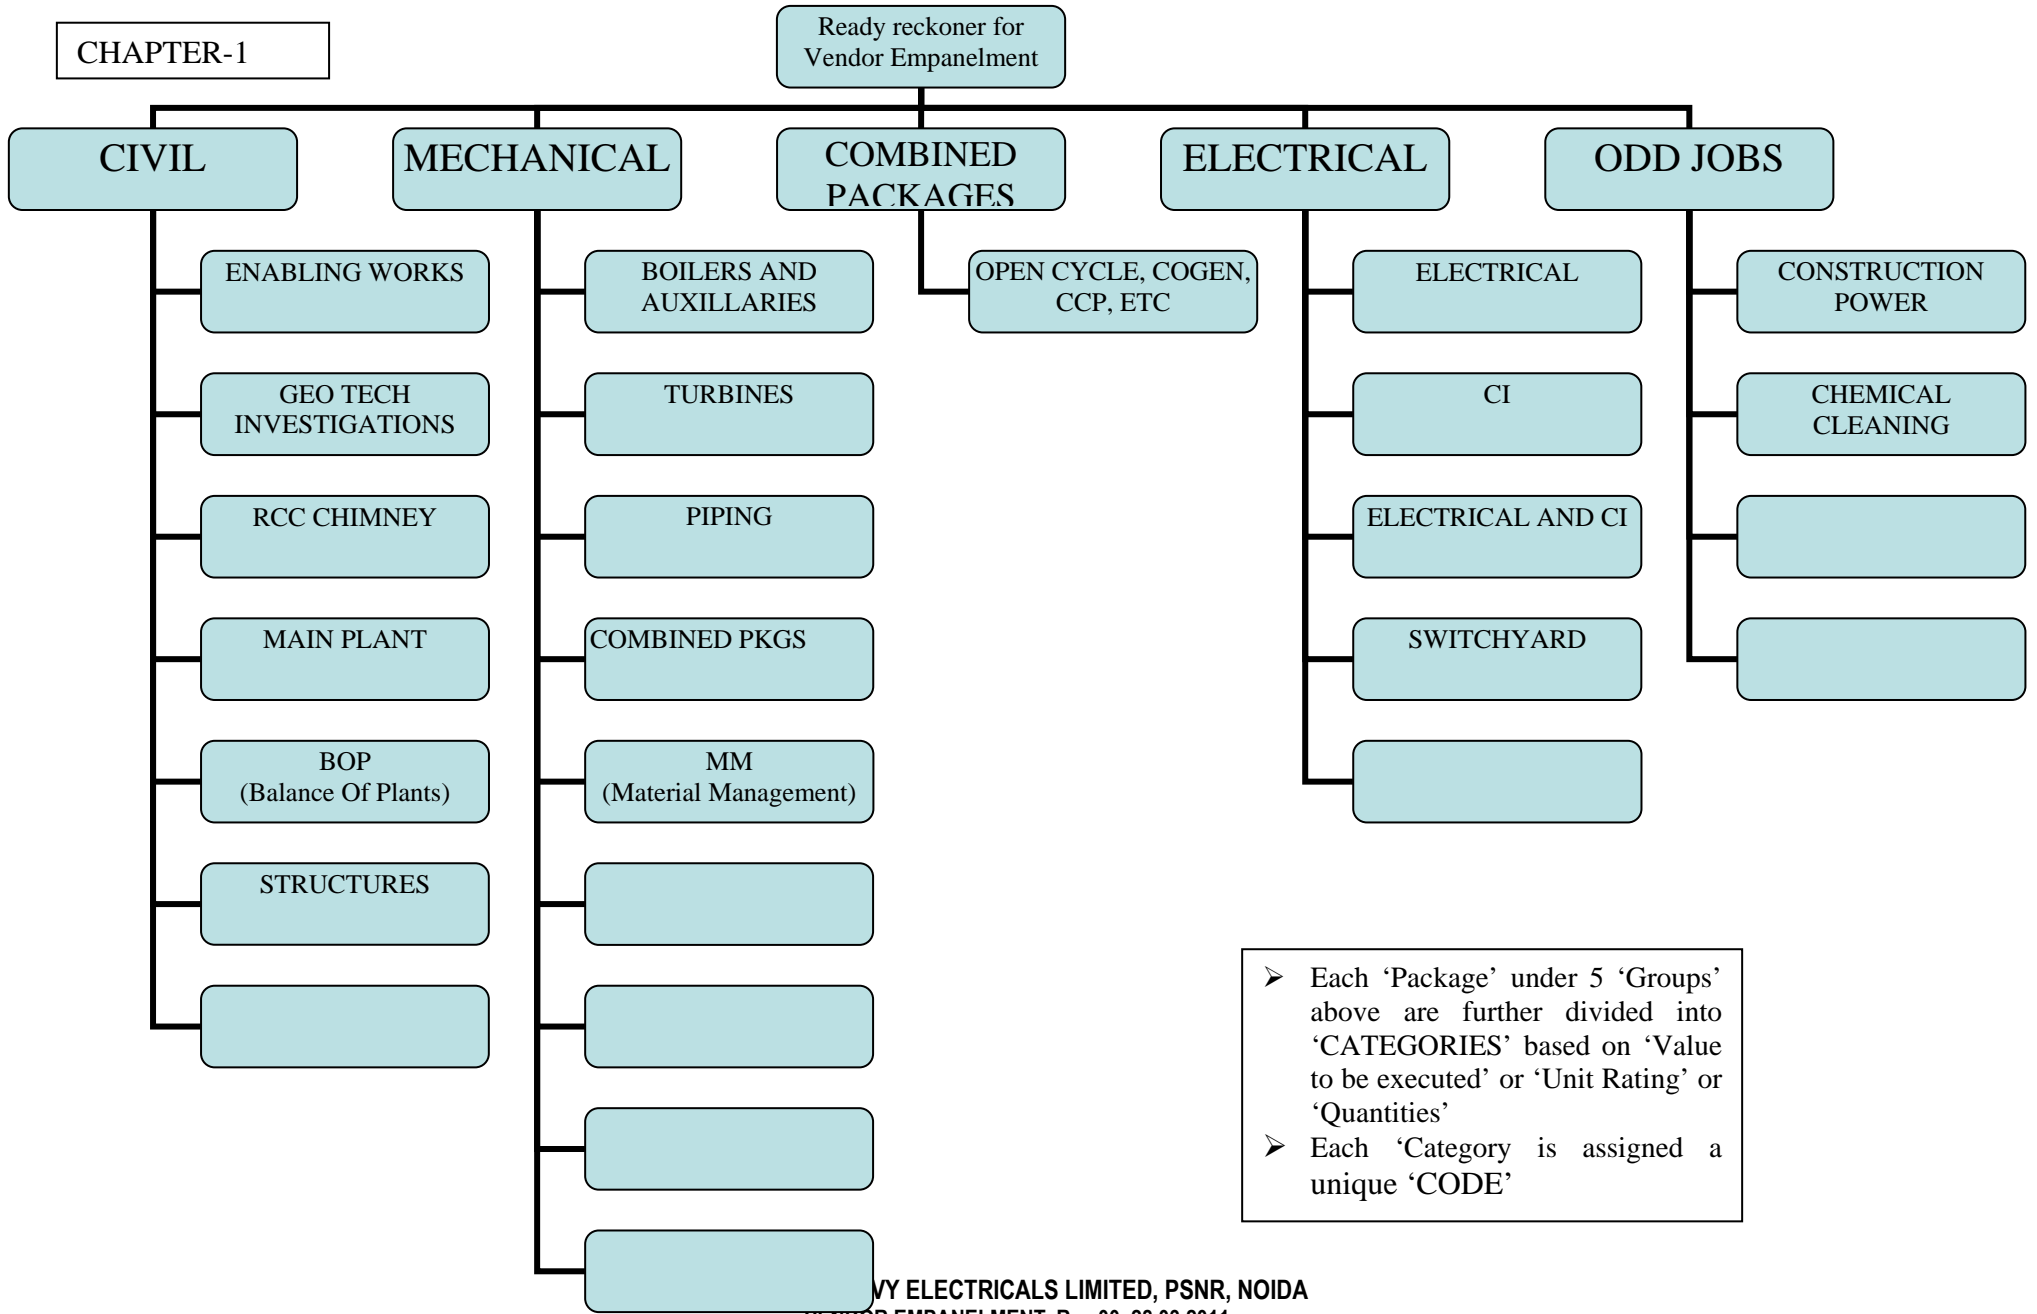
CHAPTER-1

Ready reckoner for Vendor Empanelment

CIVIL

ENABLING WORKS

GEO TECH INVESTIGATIONS

RCC CHIMNEY

MAIN PLANT

BOP (Balance Of Plants)

STRUCTURES

MECHANICAL

BOILERS AND AUXILLARIES

TURBINES

PIPING

COMBINED PKGS

MM (Material Management)

COMBINED PACKAGES

OPEN CYCLE, COGEN, CCP, ETC

ELECTRICAL

ELECTRICAL

CI

ELECTRICAL AND CI

SWITCHYARD

ODD JOBS

CONSTRUCTION POWER

CHEMICAL CLEANING

➢ Each 'Package' under 5 'Groups' above are further divided into 'CATEGORIES' based on 'Value to be executed' or 'Unit Rating' or 'Quantities'
➢ Each 'Category is assigned a unique 'CODE'

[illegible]VY ELECTRICALS LIMITED, PSNR, NOIDA
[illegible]